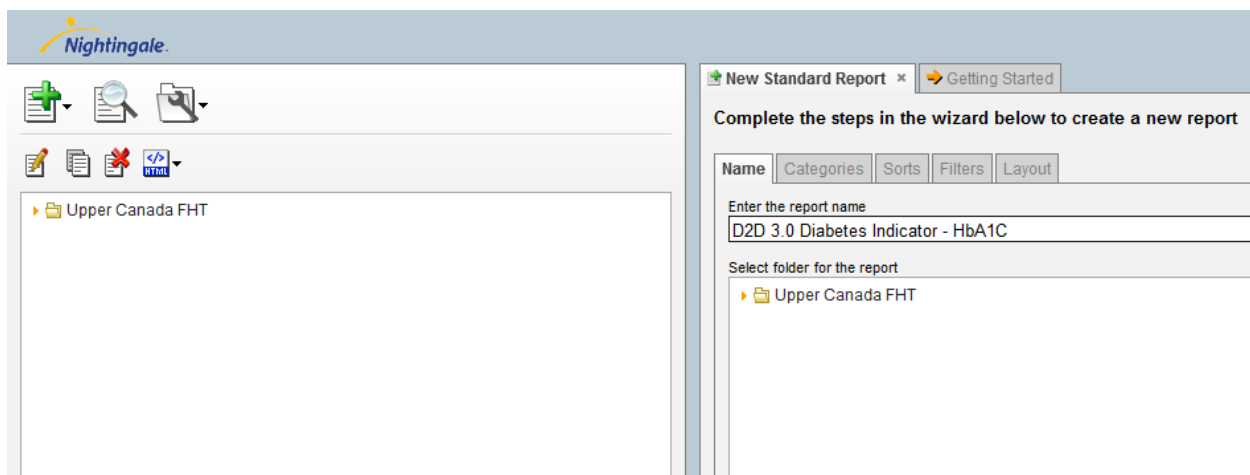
Nightingale.

Upper Canada FHT

New Standard Report ×

Getting Started

Complete the steps in the wizard below to create a new report

Name | Categories | Sorts | Filters | Layout

Enter the report name

D2D 3.0 Diabetes Indicator - HbA1C

Select folder for the report

Upper Canada FHT